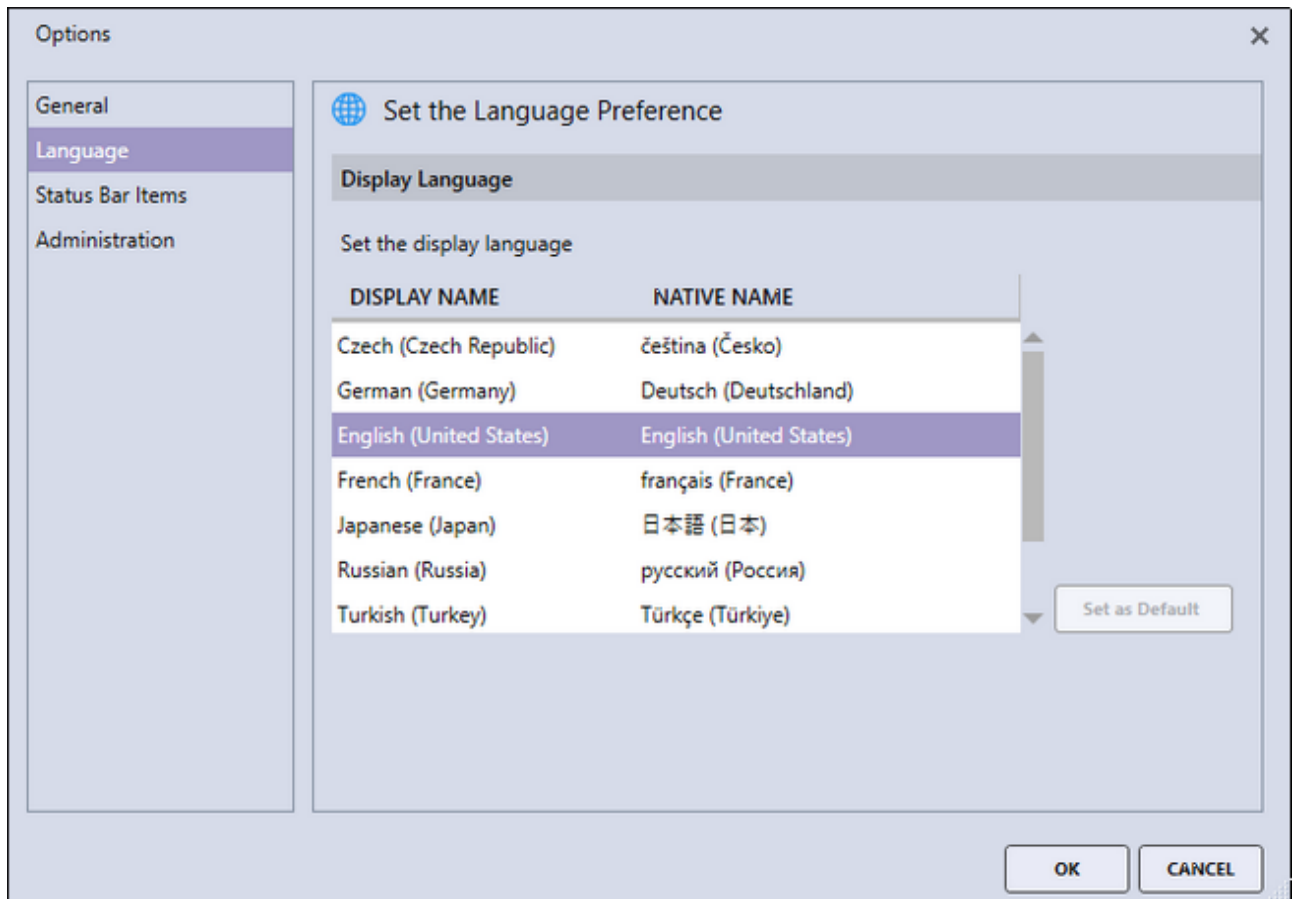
Options

×

General
Language
Status Bar Items
Administration

Set the Language Preference

Display Language

Set the display language

| DISPLAY NAME | NATIVE NAME |
|---|---|
| Czech (Czech Republic) | čeština (Česko) |
| German (Germany) | Deutsch (Deutschland) |
| English (United States) | English (United States) |
| French (France) | français (France) |
| Japanese (Japan) | 日本語 (日本) |
| Russian (Russia) | русский (Россия) |
| Turkish (Turkey) | Türkçe (Türkiye) |

Set as Default

OK

CANCEL